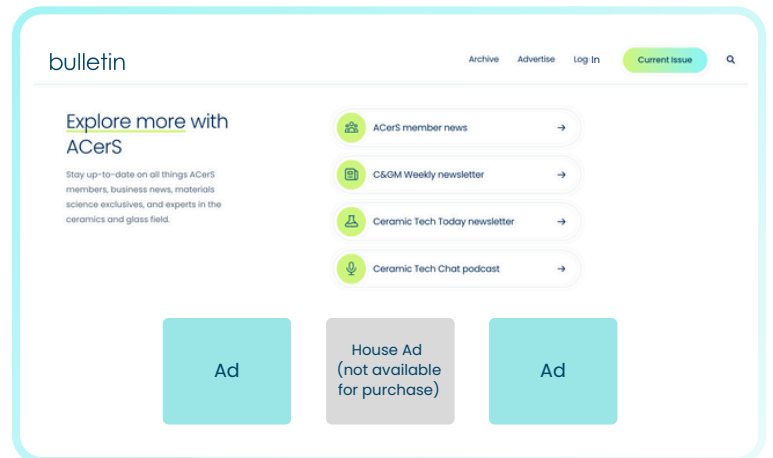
bulletin

Archive Advertise Log In Current Issue

Explore more with ACerS

Stay up-to-date on all things ACerS members, business news, materials science exclusives, and experts in the ceramics and glass field.

ACerS member news →

C&GM Weekly newsletter →

Ceramic Tech Today newsletter →

Ceramic Tech Chat podcast →

Ad

House Ad (not available for purchase)

Ad